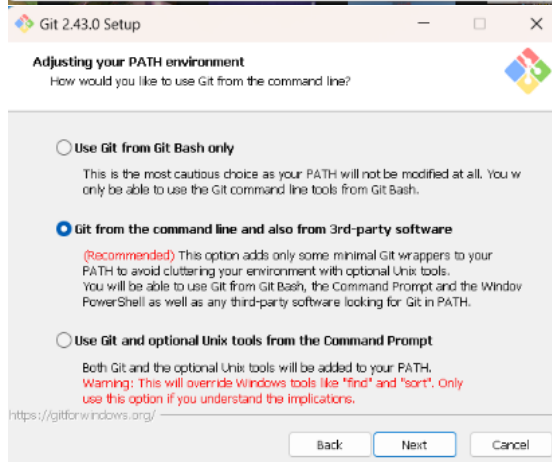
Git 2.43.0 Setup

Adjusting your PATH environment
How would you like to use Git from the command line?

Use Git from Git Bash only

This is the most cautious choice as your PATH will not be modified at all. You w only be able to use the Git command line tools from Git Bash.

Git from the command line and also from 3rd-party software

(Recommended) This option adds only some minimal Git wrappers to your PATH to avoid cluttering your environment with optional Unix tools. You will be able to use Git from Git Bash, the Command Prompt and the Windov PowerShell as well as any third-party software looking for Git in PATH.

Use Git and optional Unix tools from the Command Prompt

Both Git and the optional Unix tools will be added to your PATH. Warning: This will override Windows tools like "find" and "sort". Only use this option if you understand the implications.

https://gitforwindows.org/

Back

Next

Cancel